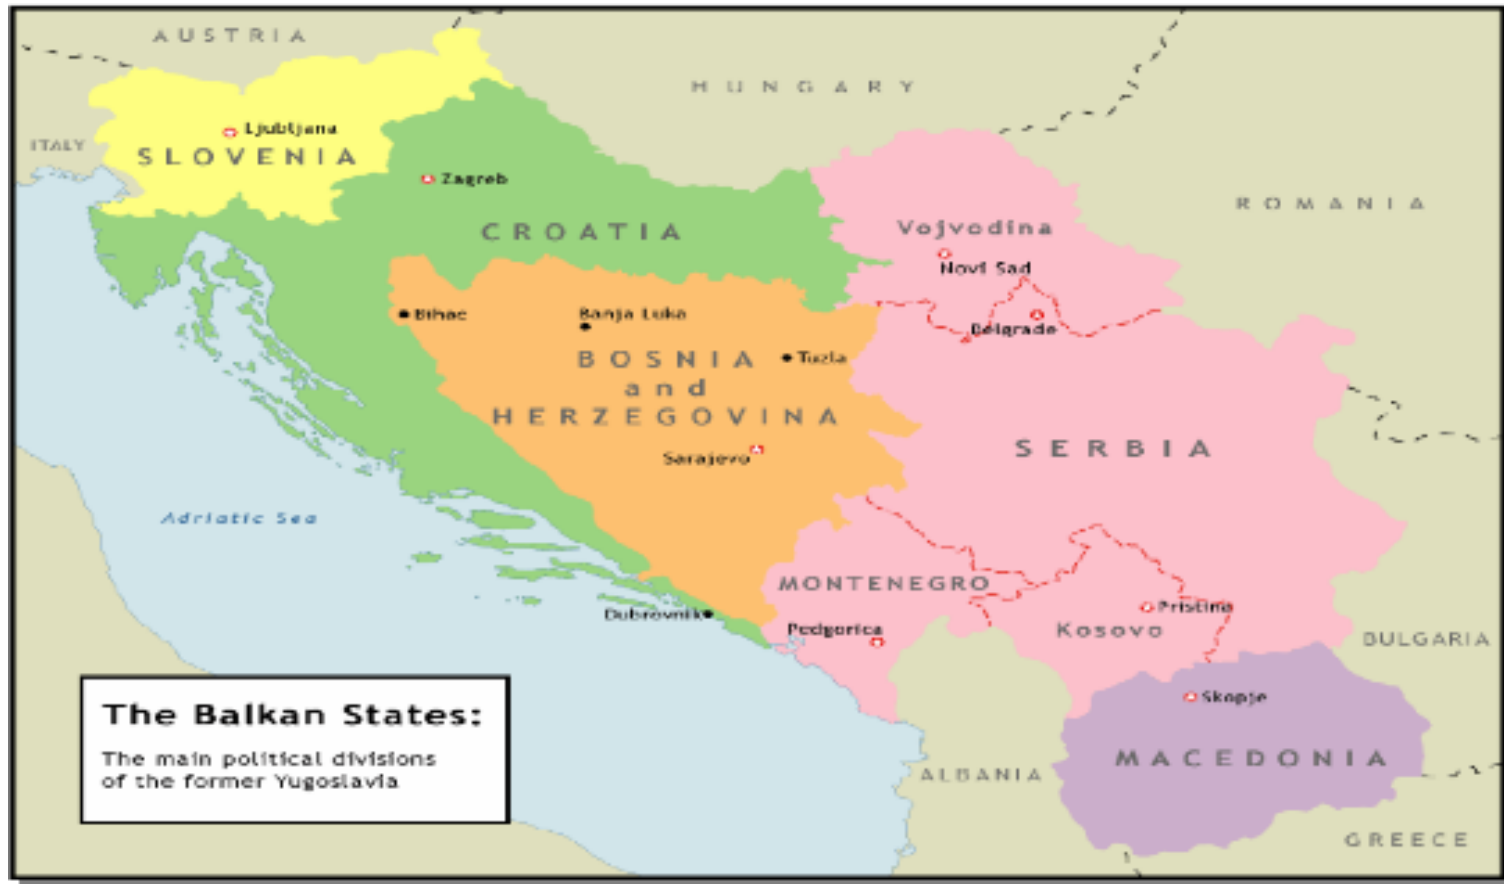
AUSTRIA

HUNGARY

ITALY

Ljubljana

SLOVENIA

Zagreb

CROATIA

ROMANIA

Vojvodina

Novi Sad

Belgrade

Bihac

Banja Luka

BOSNIA and HERZEGOVINA

Tuzla

Sarajevo

SERBIA

Adriatic Sea

MONTENEGRO

Pristina

Dubrovnik

Podgorica

Kosovo

BULGARIA

Skopje

The Balkan States:

The main political divisions of the former Yugoslavia

ALBANIA

MACEDONIA

GREECE